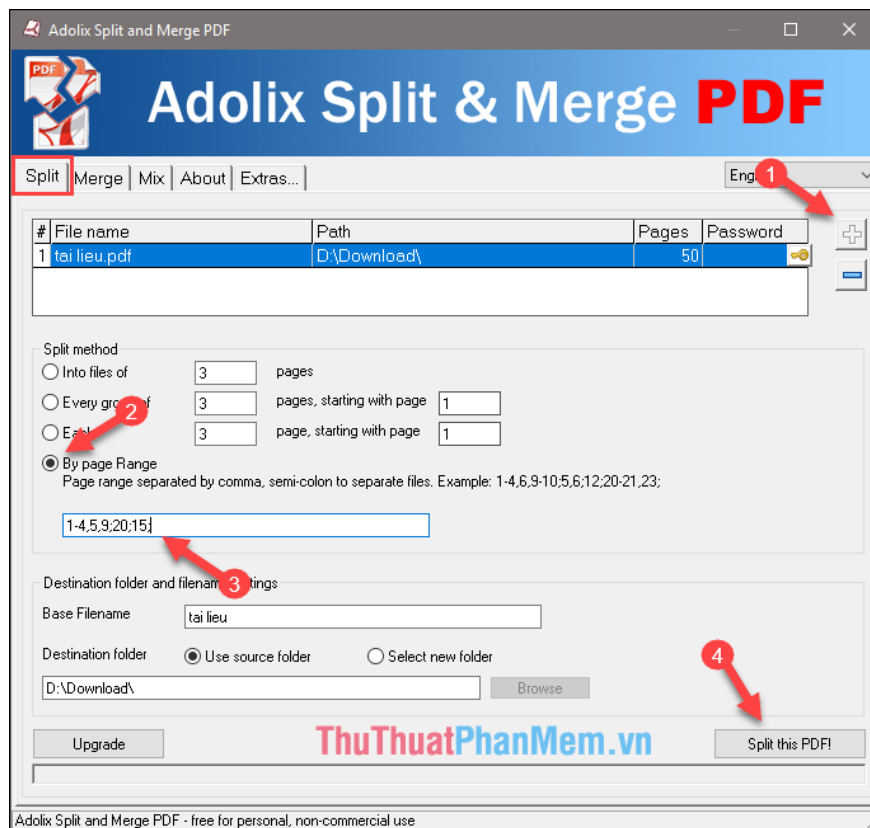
Adolix Split and Merge PDF

Adolix Split & Merge PDF

Split | Merge | Mix | About | Extras...

Engl

1

| # | File name | Path | Pages | Password |
|---|---|---|---|---|
| 1 | tai lieu.pdf | D:\Download\ | 50 | |

Split method

Into files of 3 pages

Every gro 2 f 3 pages, starting with page 1

Ea 3 page, starting with page 1

By page Range

Page range separated by comma, semi-colon to separate files. Example: 1-4,6,9-10;5,6;12;20-21,23;

1-4,5,9;20;15;

Destination folder and filenam 3 ttings

Base Filename tai lieu

Destination folder Use source folder Select new folder

D:\Download\ Browse

4

Upgrade

ThuThuatPhanMem.vn

Split this PDF!

Adolix Split and Merge PDF - free for personal, non-commercial use